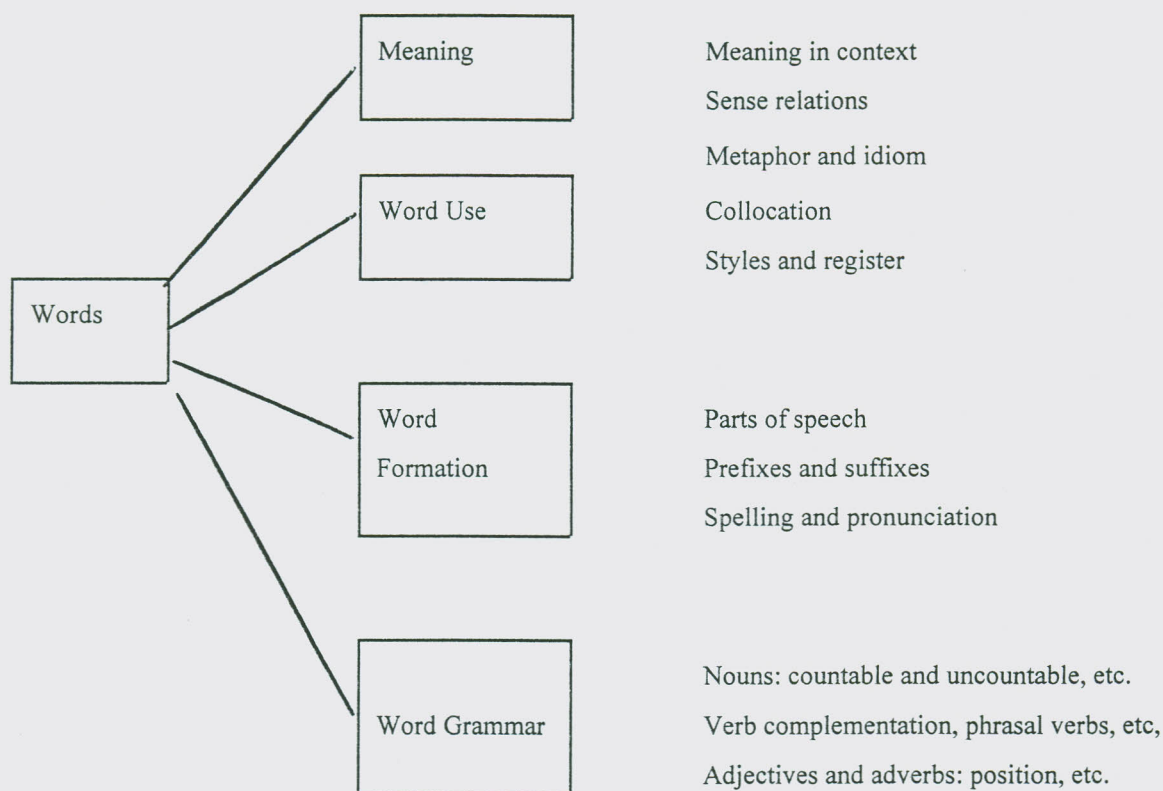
Words

Meaning

Meaning in context
Sense relations
Metaphor and idiom

Word Use

Collocation
Styles and register

Word Formation

Parts of speech
Prefixes and suffixes
Spelling and pronunciation

Word Grammar

Nouns: countable and uncountable, etc.
Verb complementation, phrasal verbs, etc,
Adjectives and adverbs: position, etc.